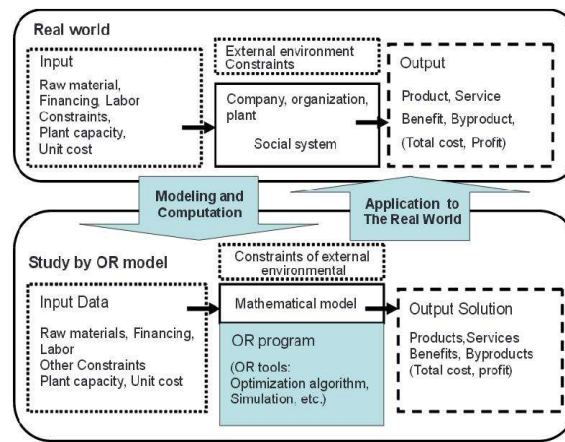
Real world

Input

Raw material, Financing, Labor Constraints, Plant capacity, Unit cost

External environment Constraints

Company, organization, plant

Social system

Output

Product, Service Benefit, Byproduct, (Total cost, Profit)

Modeling and Computation

Application to The Real World

Study by OR model

Input Data

Raw materials, Financing, Labor Other Constraints Plant capacity, Unit cost

Constraints of external environmental

Mathematical model

OR program

(OR tools: Optimization algorithm, Simulation, etc.)

Output Solution

Products,Services Benefits, Byproducts (Total cost, profit)